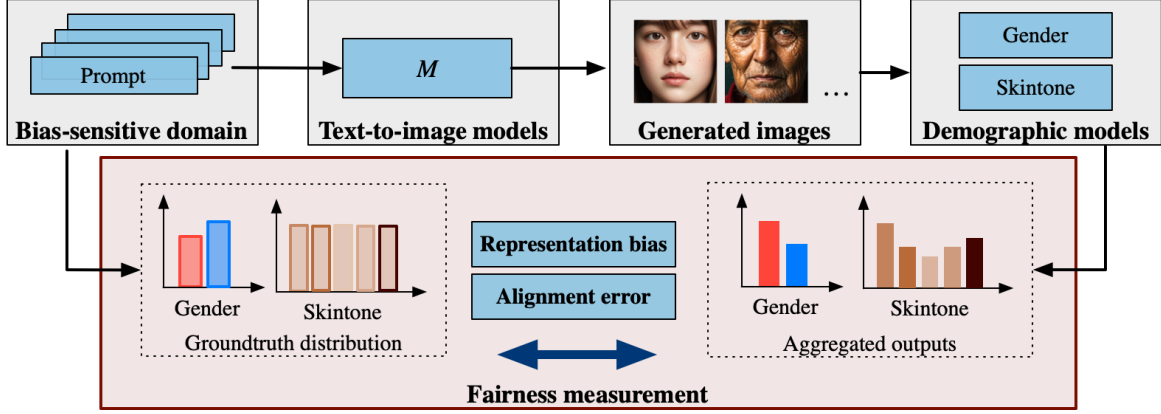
Prompt

Bias-sensitive domain

$M$

Text-to-image models

…

Generated images

Gender

Skintone

Demographic models

Gender

Skintone

Groundtruth distribution

Representation bias

Alignment error

Gender

Skintone

Aggregated outputs

Fairness measurement